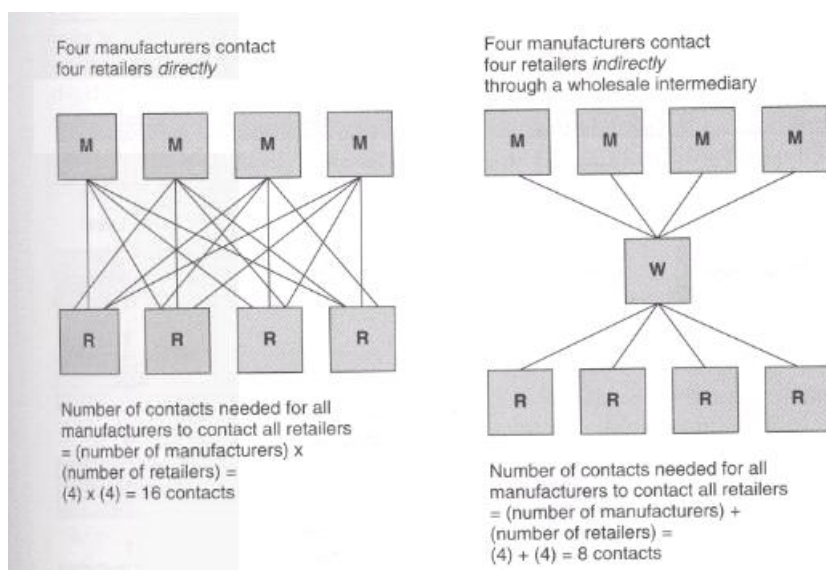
Four manufacturers contact four retailers *directly*

M M M M

R R R R

Number of contacts needed for all manufacturers to contact all retailers = (number of manufacturers) x (number of retailers) = (4) x (4) = 16 contacts

Four manufacturers contact four retailers *indirectly* through a wholesale intermediary

M M M M

W

R R R R

Number of contacts needed for all manufacturers to contact all retailers = (number of manufacturers) + (number of retailers) = (4) + (4) = 8 contacts